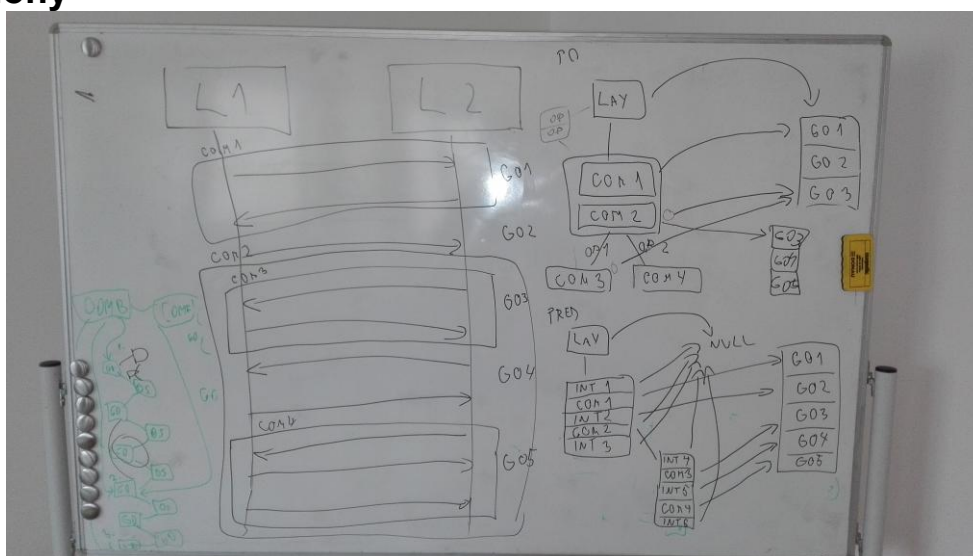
1

L1

L2

COM 1

GO1

GO2

COM 2

COM 3

GO3

GO4

COM 4

GO5

TO

LAY

OP
OP

COM 1

COM 2

OP 1

OP 2

COM 3

COM 4

GO 1

GO 2

GO 3

GO3

GO4

GO5

PRED

LAY

NULL

INT 1

COM 1

INT 2

COM 2

INT 3

INT 4

COM 3

INT 5

COM 4

INT 6

GO 1

GO 2

GO 3

GO 4

GO 5

COMB

COMP

GO

GO

GO

GO

GO